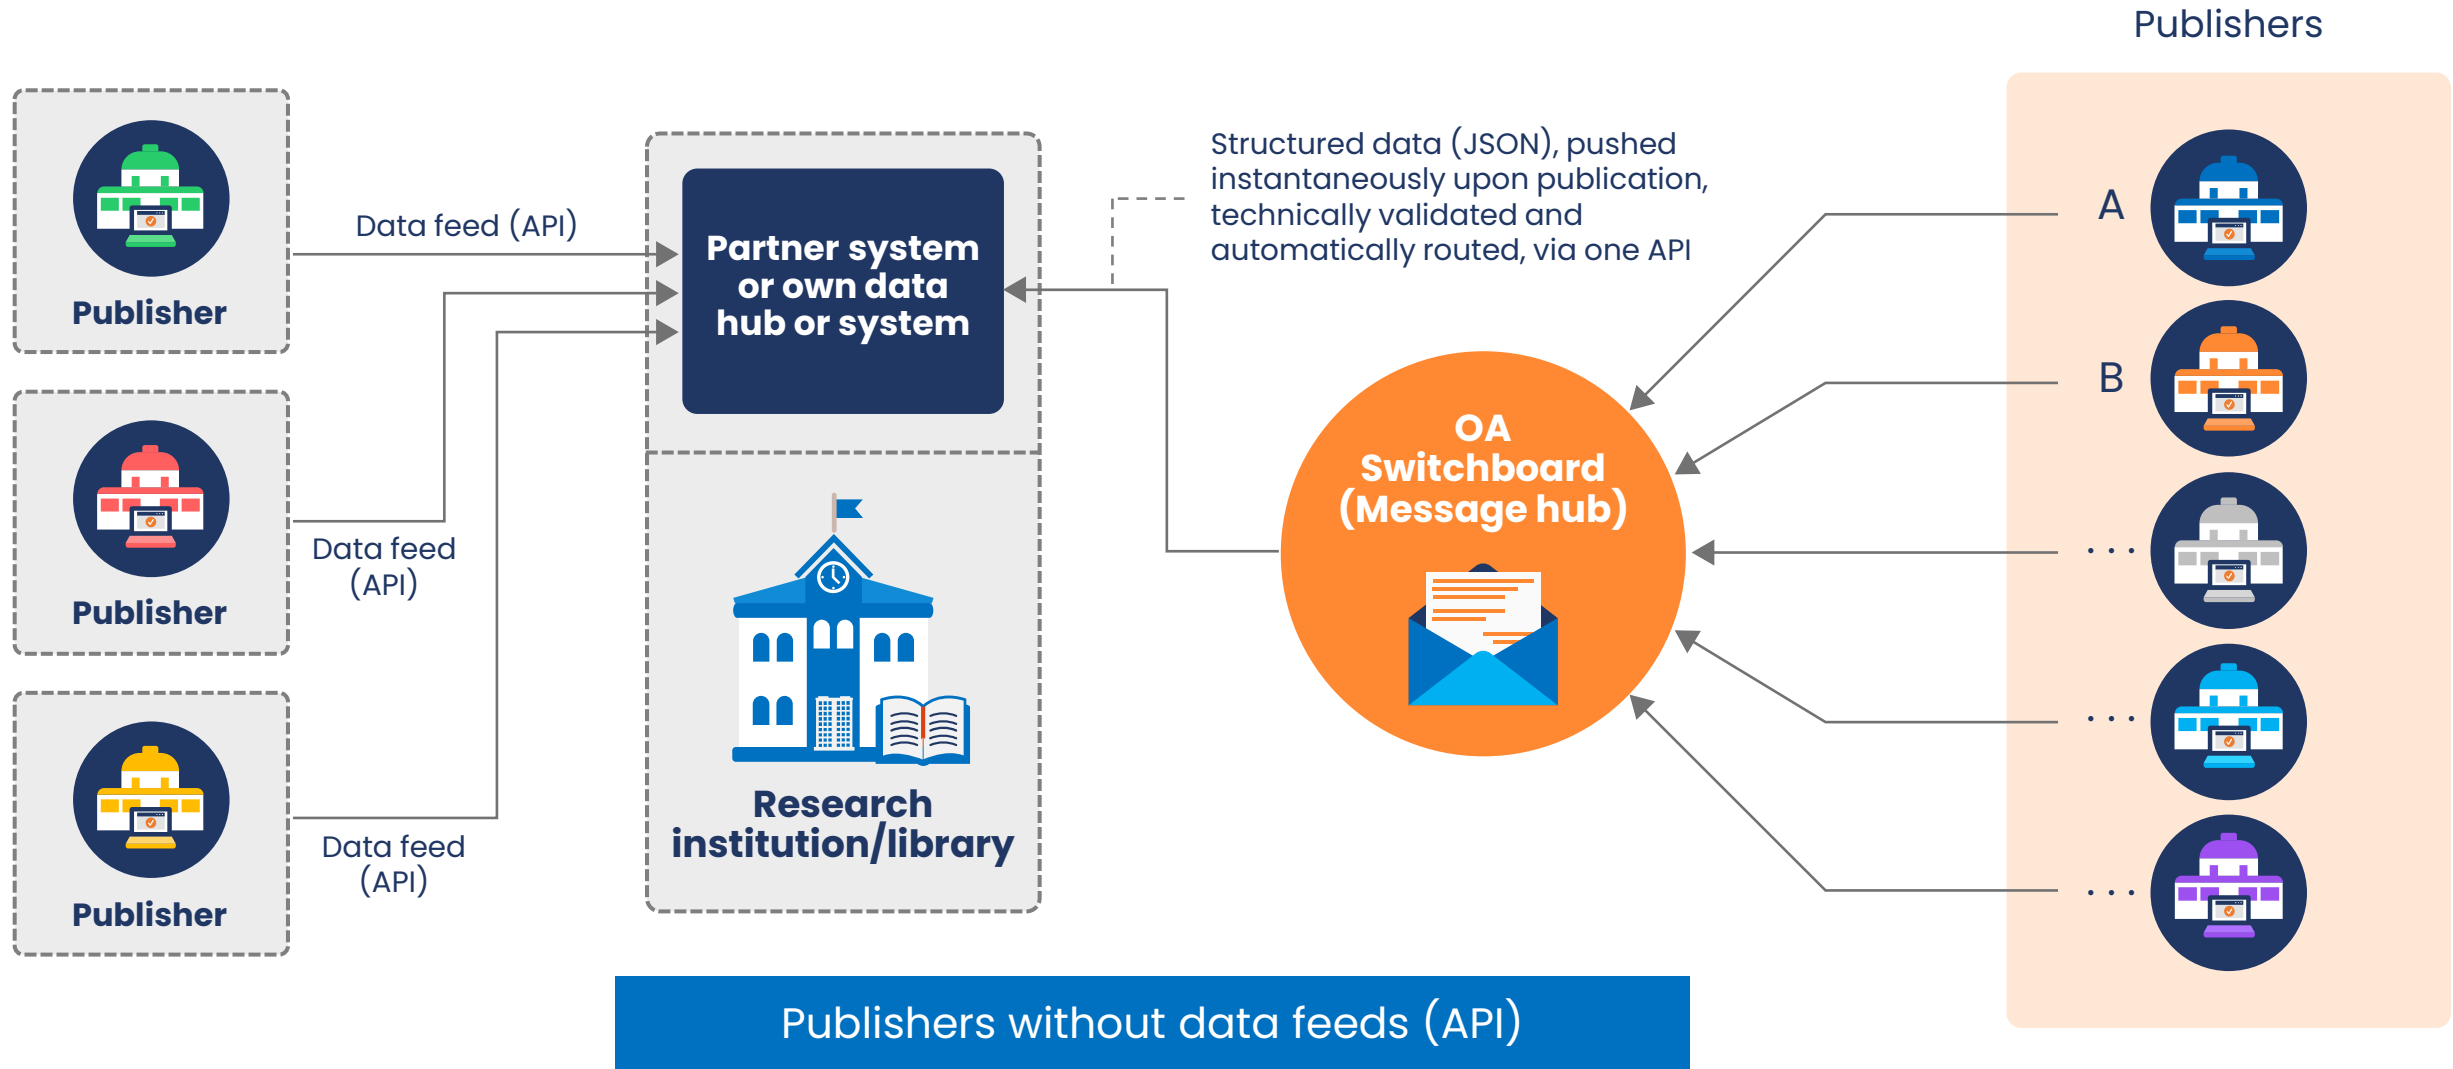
Publishers

Publisher

Data feed (API)

Partner system or own data hub or system

Structured data (JSON), pushed instantaneously upon publication, technically validated and automatically routed, via one API

A

B

Publisher

Data feed (API)

OA Switchboard (Message hub)

. . .

. . .

Publisher

Data feed (API)

Research institution/library

. . .

Publishers without data feeds (API)